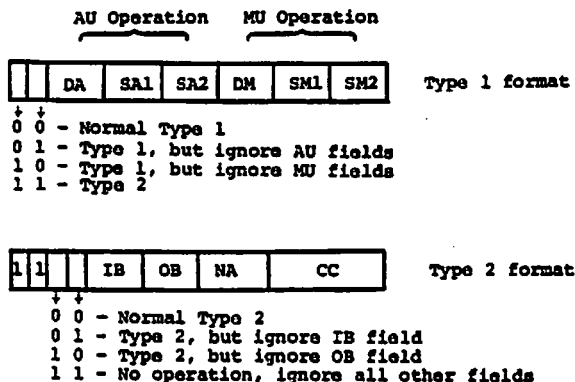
AU Operation MU Operation

| | | DA | SA1 | SA2 | DM | SM1 | SM2 |
|---|---|---|---|---|---|---|---|

Type 1 format

0 0 - Normal Type 1
0 1 - Type 1, but ignore AU fields
1 0 - Type 1, but ignore MU fields
1 1 - Type 2

| 1 | 1 | | | IB | OB | NA | CC |
|---|---|---|---|---|---|---|---|

Type 2 format

0 0 - Normal Type 2
0 1 - Type 2, but ignore IB field
1 0 - Type 2, but ignore OB field
1 1 - No operation, ignore all other fields